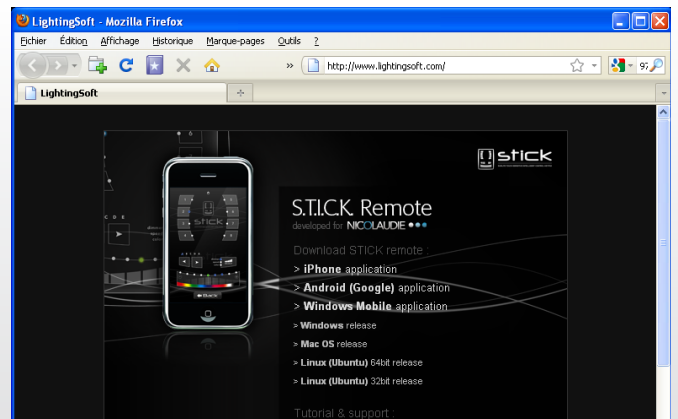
LightingSoft - Mozilla Firefox

Fichier Édition Affichage Historique Marque-pages Outils ?

»

http://www.lightingsoft.com/

LightingSoft

stick

S.T.I.C.K. Remote
developed for NICOLAUDIE

Download STICK remote :
> iPhone application
> Android (Google) application
> Windows Mobile application
> Windows release
> Mac OS release
> Linux (Ubuntu) 64bit release
> Linux (Ubuntu) 32bit release

Tutorial & support :